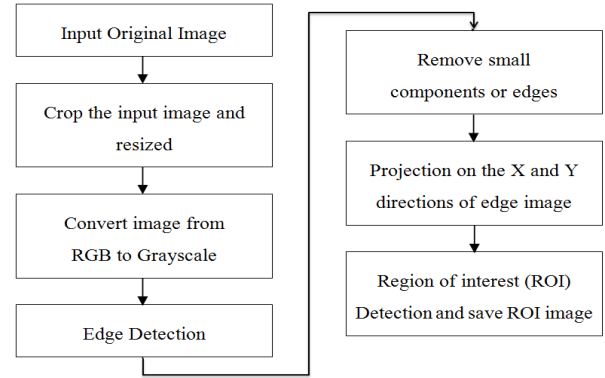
Input Original Image

Crop the input image and resized

Convert image from RGB to Grayscale

Edge Detection

Remove small components or edges

Projection on the X and Y directions of edge image

Region of interest (ROI) Detection and save ROI image